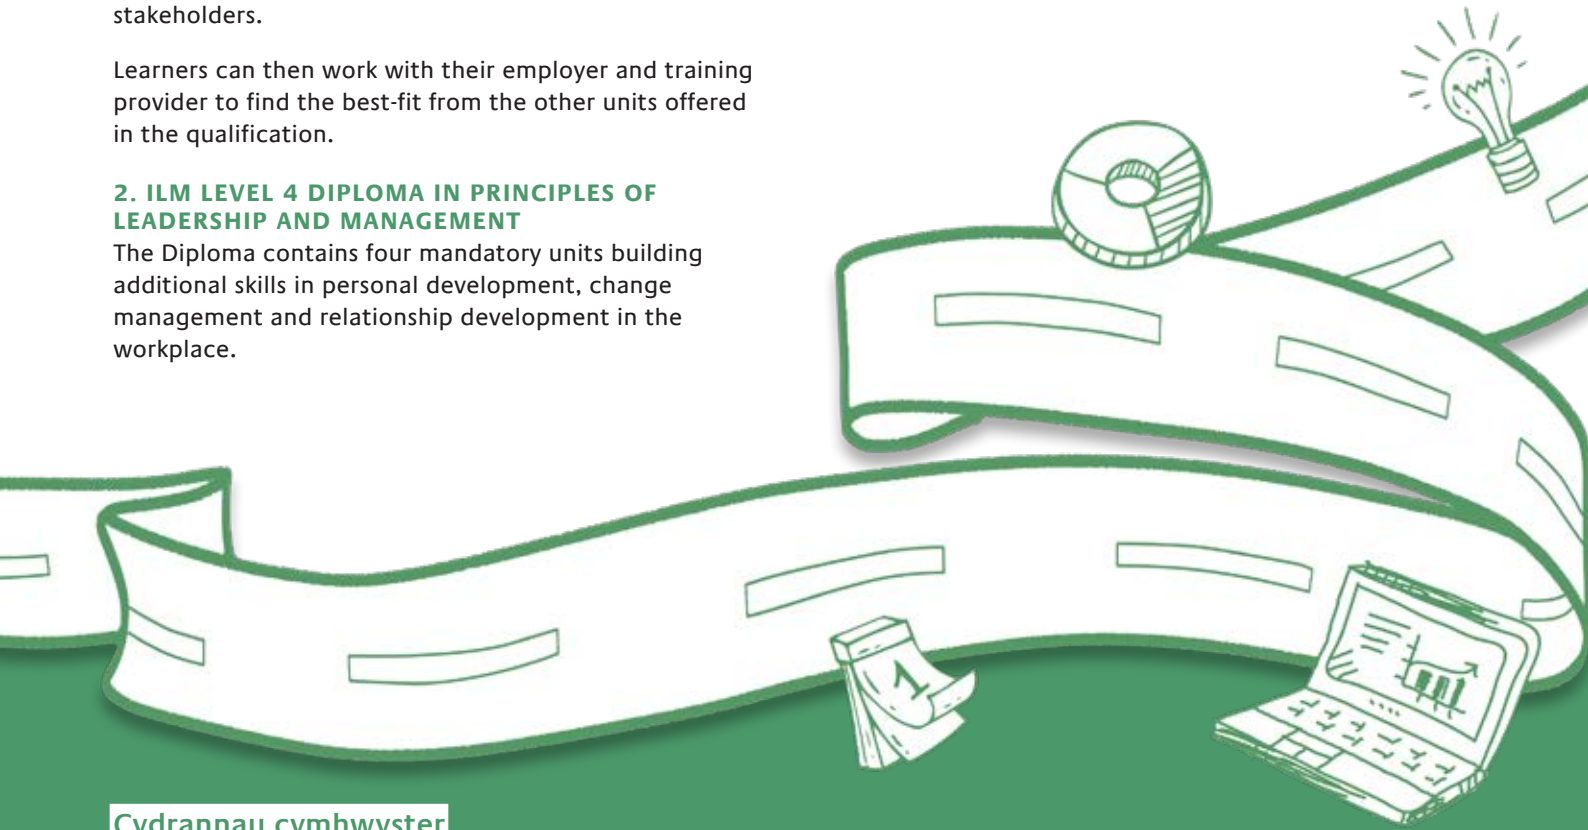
stakeholders.

Learners can then work with their employer and training provider to find the best-fit from the other units offered in the qualification.

2. ILM LEVEL 4 DIPLOMA IN PRINCIPLES OF LEADERSHIP AND MANAGEMENT
The Diploma contains four mandatory units building additional skills in personal development, change management and relationship development in the workplace.

1

Cydrannau cymhwyster